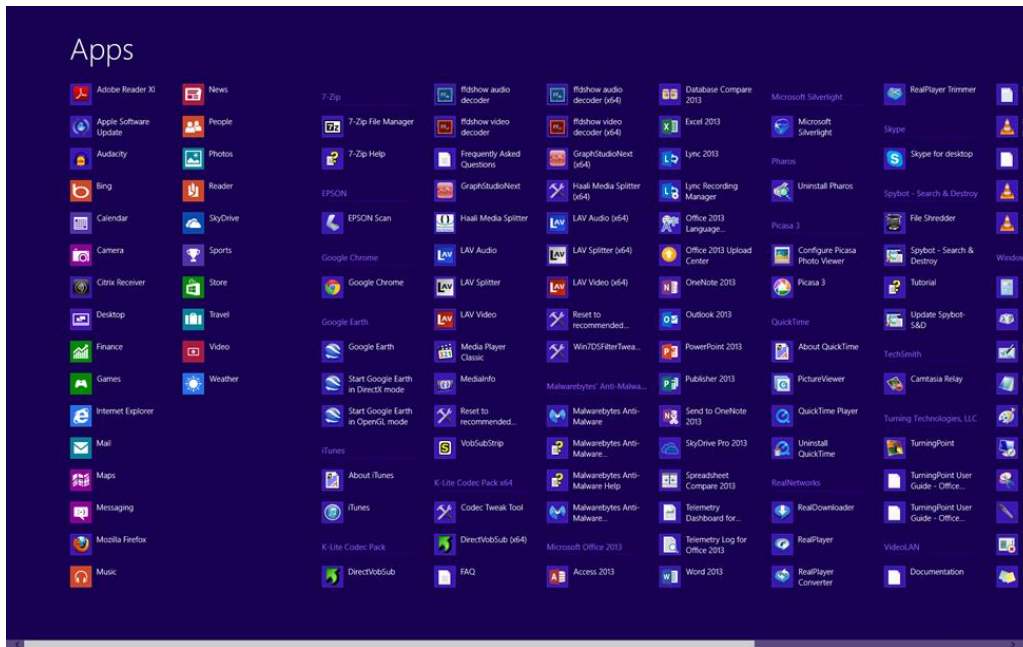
Apps

Adobe Reader XI
Apple Software Update
Audacity
Bing
Calendar
Camera
Citrix Receiver
Desktop
Finance
Games
Internet Explorer
Mail
Maps
Messaging
Mozilla Firefox
Music

News
People
Photos
Reader
SkyDrive
Sports
Store
Travel
Video
Weather

7-Zip
7-Zip File Manager
7-Zip Help
EPSON
EPSON Scan
Google Chrome
Google Chrome
Google Earth
Google Earth
Start Google Earth in DirectX mode
Start Google Earth in OpenGL mode
iTunes
About iTunes
iTunes
K-Lite Codec Pack
DirectVobSub

ffdshow audio decoder
ffdshow video decoder
Frequently Asked Questions
GraphStudioNext
Haali Media Splitter
LAV Audio
LAV Splitter
LAV Video
Media Player Classic
MediaInfo
Reset to recommended...
VobSubStrip
K-Lite Codec Pack x64
Codec Tweak Tool
DirectVobSub (x64)
FAQ

ffdshow audio decoder (x64)
ffdshow video decoder (x64)
GraphStudioNext (x64)
Haali Media Splitter (x64)
LAV Audio (x64)
LAV Splitter (x64)
LAV Video (x64)
Reset to recommended...
Win7DSFilterTwea...
Malwarebytes' Anti-Malwa...
Malwarebytes Anti-Malware
Malwarebytes Anti-Malware...
Malwarebytes Anti-Malware Help
Malwarebytes Anti-Malware...
Microsoft Office 2013
Access 2013

Database Compare 2013
Excel 2013
Lync 2013
Lync Recording Manager
Office 2013 Language...
Office 2013 Upload Center
OneNote 2013
Outlook 2013
PowerPoint 2013
Publisher 2013
Send to OneNote 2013
SkyDrive Pro 2013
Spreadsheet Compare 2013
Telemetry Dashboard for...
Telemetry Log for Office 2013
Word 2013

Microsoft Silverlight
Microsoft Silverlight
Pharos
Uninstall Pharos
Picasa 3
Configure Picasa Photo Viewer
Picasa 3
QuickTime
About QuickTime
PictureViewer
QuickTime Player
Uninstall QuickTime
RealNetworks
RealDownloader
RealPlayer
RealPlayer Converter

RealPlayer Trimmer
Skype
Skype for desktop
Spybot - Search & Destroy
File Shredder
Spybot - Search & Destroy
Tutorial
Update Spybot-S&D
TechSmith
Camtasia Relay
Turning Technologies, LLC
TurningPoint
TurningPoint User Guide - Office...
TurningPoint User Guide - Office...
VideoLAN
Documentation

Window